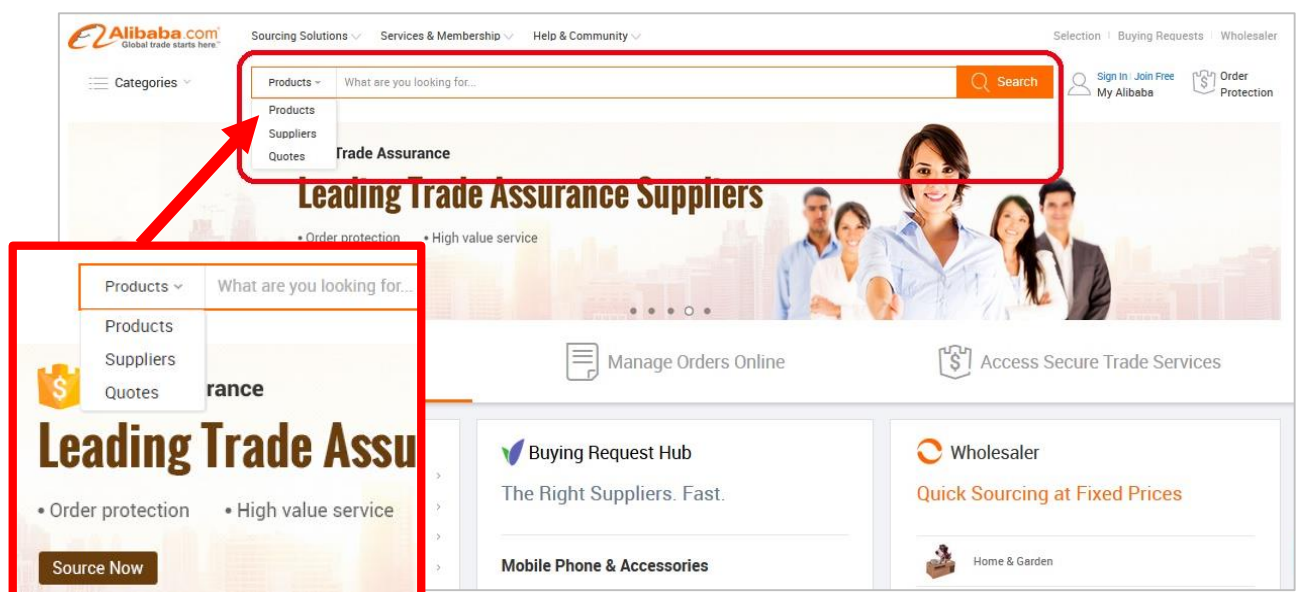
Alibaba.com
Global trade starts here.

Sourcing Solutions Services & Membership Help & Community

Selection | Buying Requests | Wholesaler

Categories

Products What are you looking for... Search

Products
Suppliers
Quotes

Sign In | Join Free
My Alibaba

Order Protection

Trade Assurance

Leading Trade Assurance Suppliers

• Order protection • High value service

Products What are you looking for...

Products
Suppliers
Quotes

rance

Leading Trade Assu

• Order protection • High value service

Source Now

Manage Orders Online

Access Secure Trade Services

Buying Request Hub

The Right Suppliers. Fast.

Mobile Phone & Accessories

Wholesaler

Quick Sourcing at Fixed Prices

Home & Garden